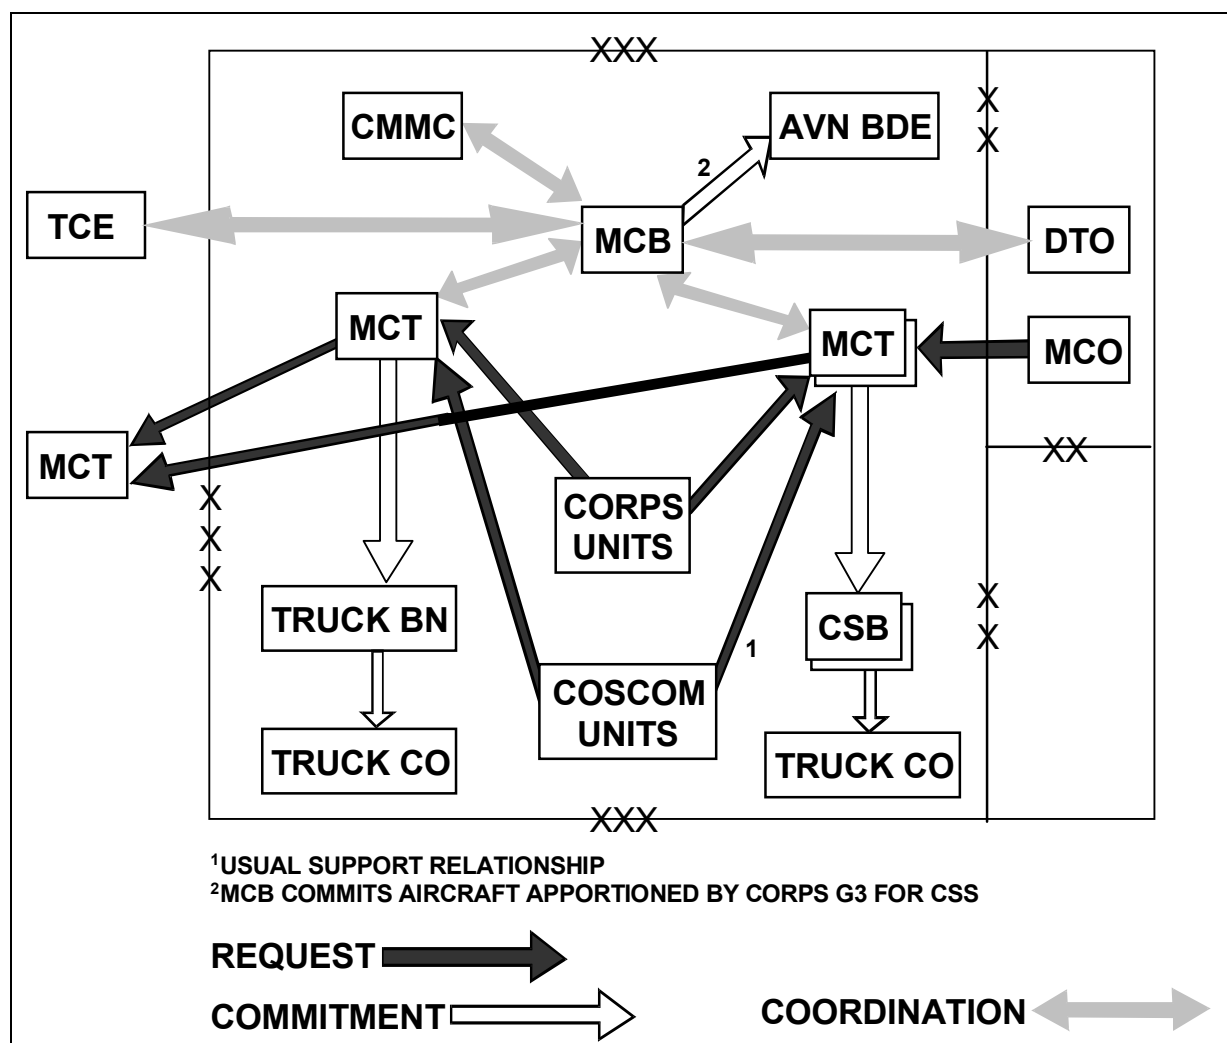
XXX

CMMC

AVN BDE

XX

2

TCE

MCB

DTO

MCT

MCT

MCO

MCT

XX

XXX

CORPS UNITS

TRUCK BN

CSB

XX

1

COSCOM UNITS

TRUCK CO

TRUCK CO

XXX

$^1$USUAL SUPPORT RELATIONSHIP
$^2$MCB COMMITS AIRCRAFT APPORTIONED BY CORPS G3 FOR CSS

REQUEST

COMMITMENT

COORDINATION